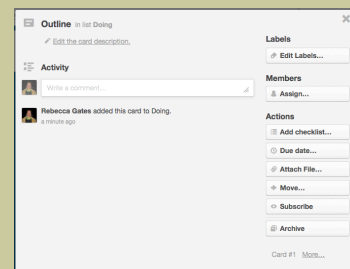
Outline in list Doing

Edit the card description.

Activity

Write a comment...

Rebecca Gates added this card to Doing.
a minute ago

Labels

Edit Labels...

Members

Assign...

Actions

Add checklist...

Due date...

Attach File...

Move...

Subscribe

Archive

Card #1 More...